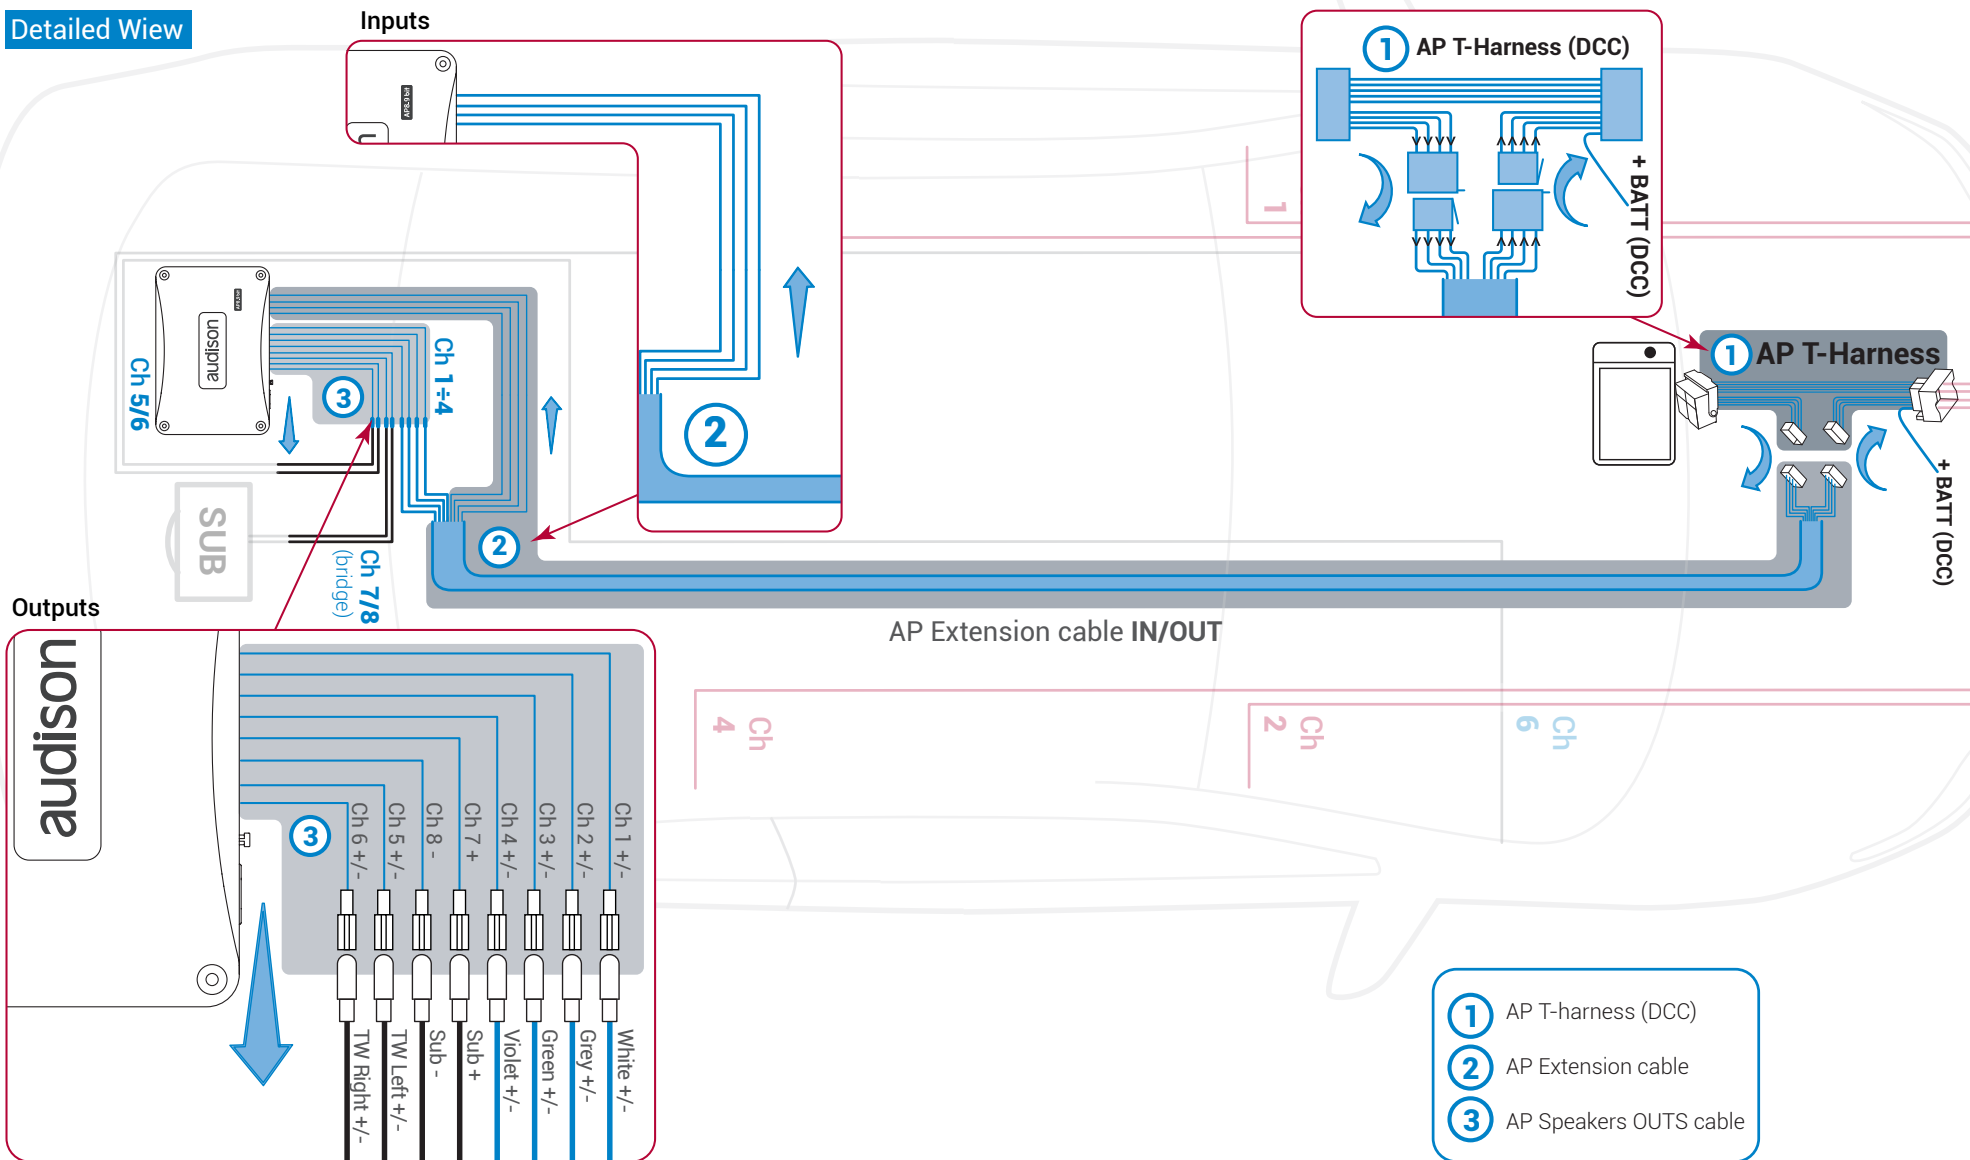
Detailed Wiew

Inputs

AP8.9 bit

1 AP T-Harness (DCC)

+ BATT (DCC)

audison

Ch 5/6

Ch 1÷4

3

2

2

1 AP T-Harness

+ BATT (DCC)

SUB

Ch 7/8 (bridge)

Outputs

AP Extension cable IN/OUT

audison

3

Ch 6 +/-
Ch 5 +/-
Ch 8 -
Ch 7 +
Ch 4 +/-
Ch 3 +/-
Ch 2 +/-
Ch 1 +/-

TW Right +/-
TW Left +/-
Sub -
Sub +
Violet +/-
Green +/-
Grey +/-
White +/-

Ch 4
Ch 2
Ch 6
Ch 1

1 AP T-harness (DCC)
2 AP Extension cable
3 AP Speakers OUTS cable